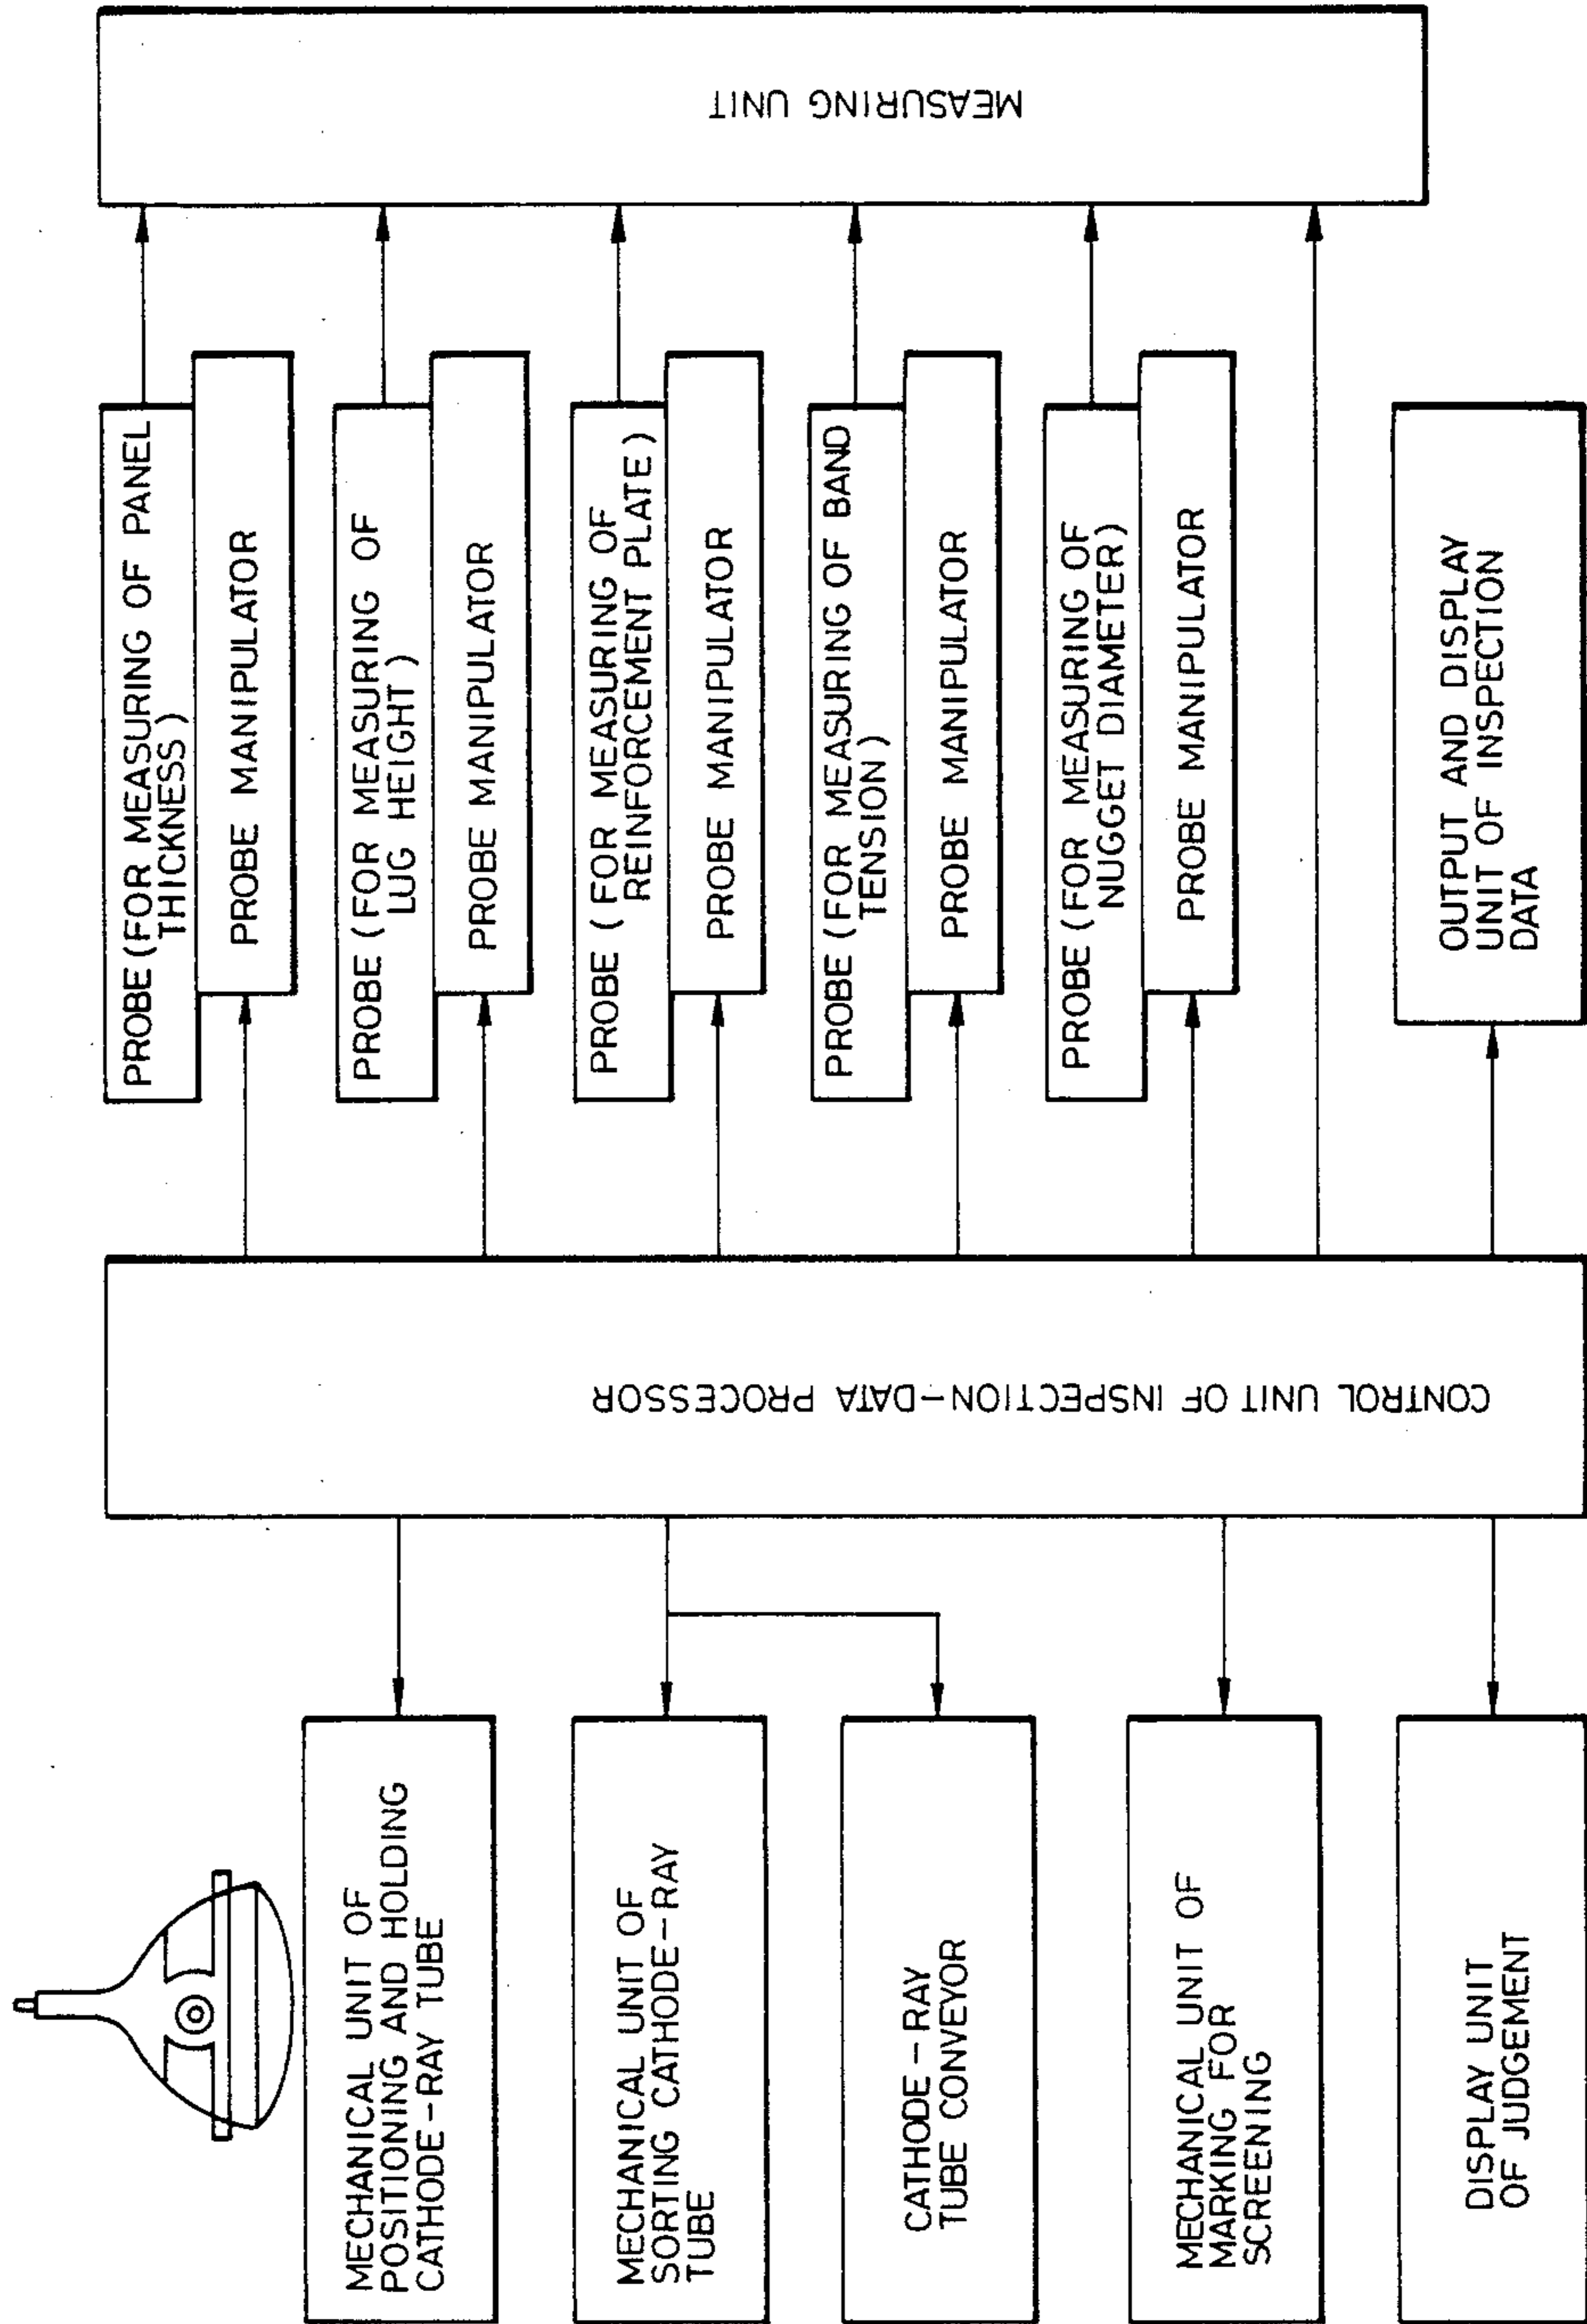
MEASURING UNIT

PROBE (FOR MEASURING OF PANEL THICKNESS)

PROBE MANIPULATOR

PROBE (FOR MEASURING OF LUG HEIGHT)

PROBE MANIPULATOR

PROBE (FOR MEASURING OF REINFORCEMENT PLATE)

PROBE MANIPULATOR

PROBE (FOR MEASURING OF BAND TENSION)

PROBE MANIPULATOR

PROBE (FOR MEASURING OF NUGGET DIAMETER)

PROBE MANIPULATOR

OUTPUT AND DISPLAY UNIT OF INSPECTION DATA

CONTROL UNIT OF INSPECTION-DATA PROCESSOR

MECHANICAL UNIT OF POSITIONING AND HOLDING CATHODE-RAY TUBE

MECHANICAL UNIT OF SORTING CATHODE-RAY TUBE

CATHODE-RAY TUBE CONVEYOR

MECHANICAL UNIT OF MARKING FOR SCREENING

DISPLAY UNIT OF JUDGEMENT